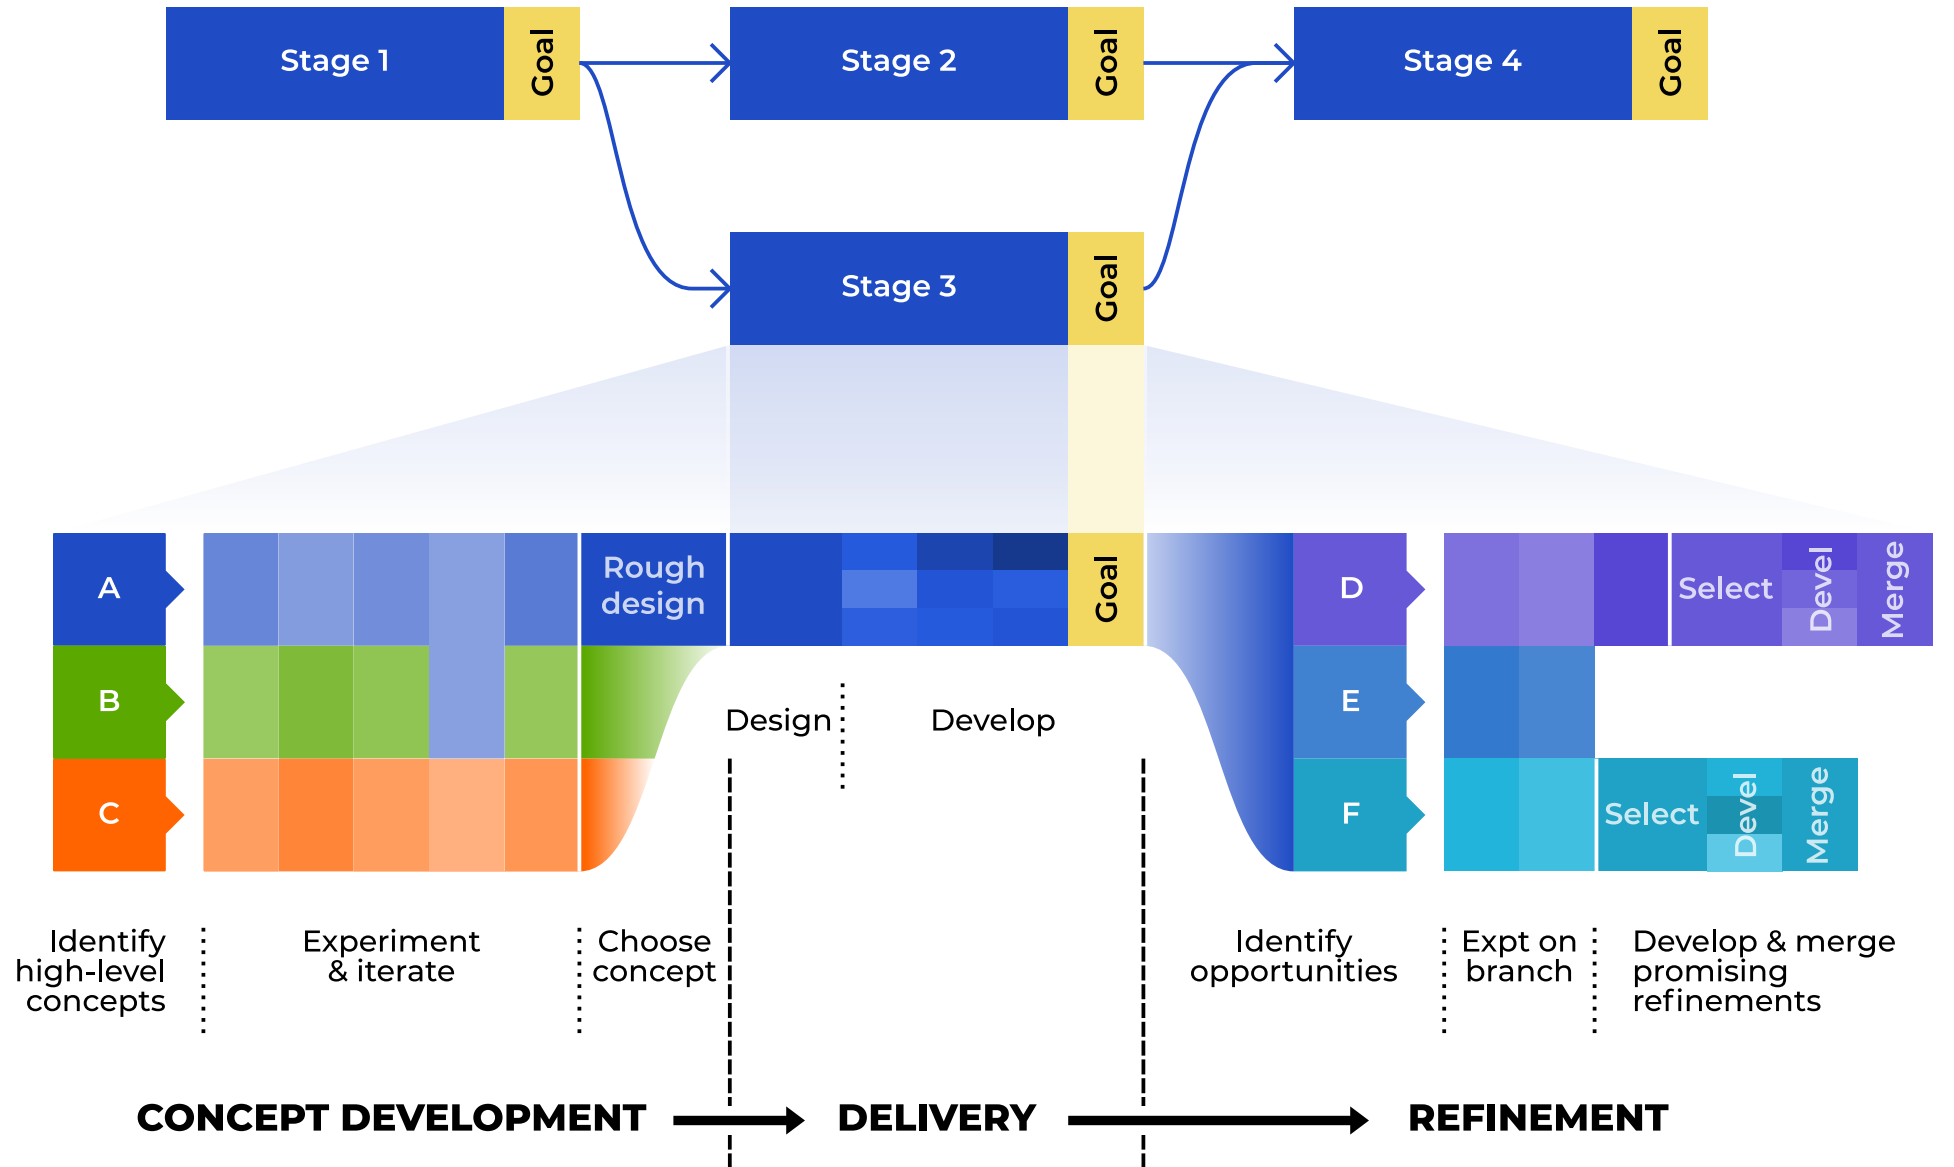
Stage 1 Goal
Stage 2 Goal
Stage 4 Goal
Stage 3 Goal

A
B
C

Rough design

Goal

D
E
F

Select Devel Merge
Select Devel Merge

Design
Develop

Identify high-level concepts

Experiment & iterate

Choose concept

Identify opportunities

Expt on branch

Develop & merge promising refinements

CONCEPT DEVELOPMENT

DELIVERY

REFINEMENT